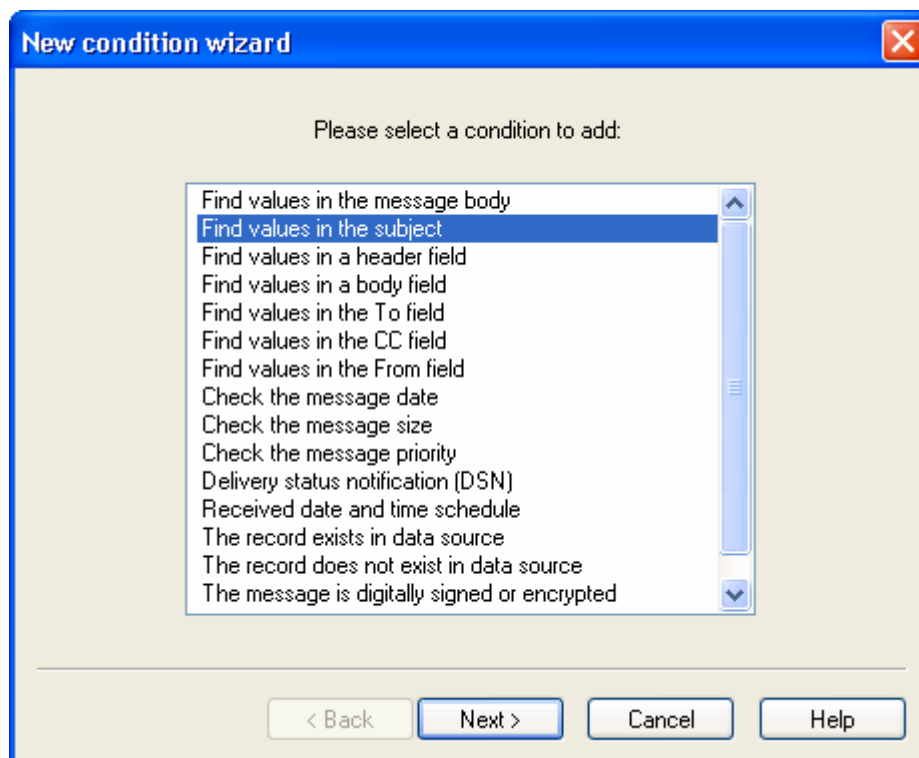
New condition wizard

Please select a condition to add:

Find values in the message body
Find values in the subject
Find values in a header field
Find values in a body field
Find values in the To field
Find values in the CC field
Find values in the From field
Check the message date
Check the message size
Check the message priority
Delivery status notification (DSN)
Received date and time schedule
The record exists in data source
The record does not exist in data source
The message is digitally signed or encrypted

< Back
Next >
Cancel
Help